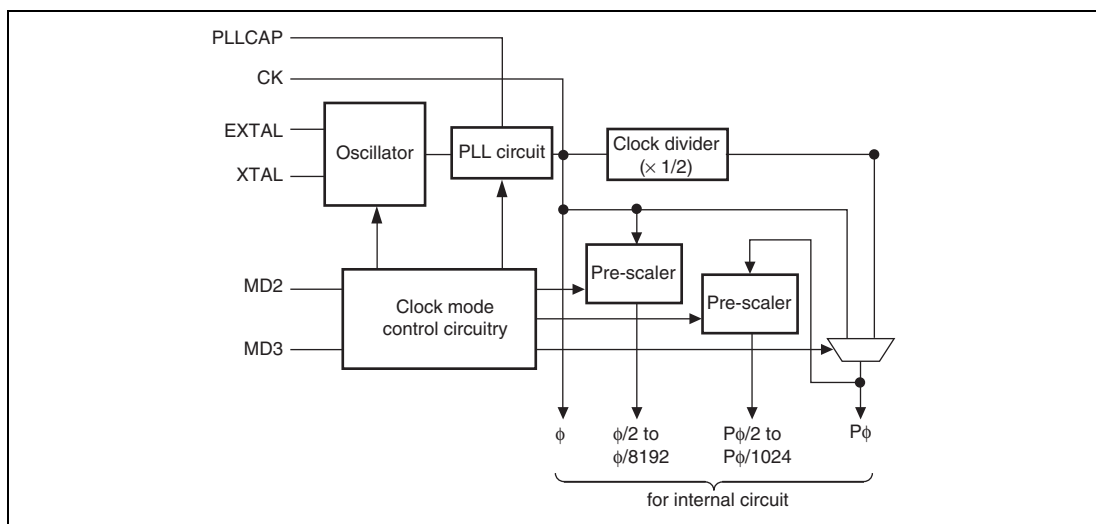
PLLCAP
CK
EXTAL
XTAL
Oscillator
PLL circuit
Clock divider ($\times$ 1/2)
MD2
MD3
Clock mode control circuitry
Pre-scaler
Pre-scaler
$\phi$
$\phi$/2 to $\phi$/8192
P$\phi$/2 to P$\phi$/1024
P$\phi$
for internal circuit